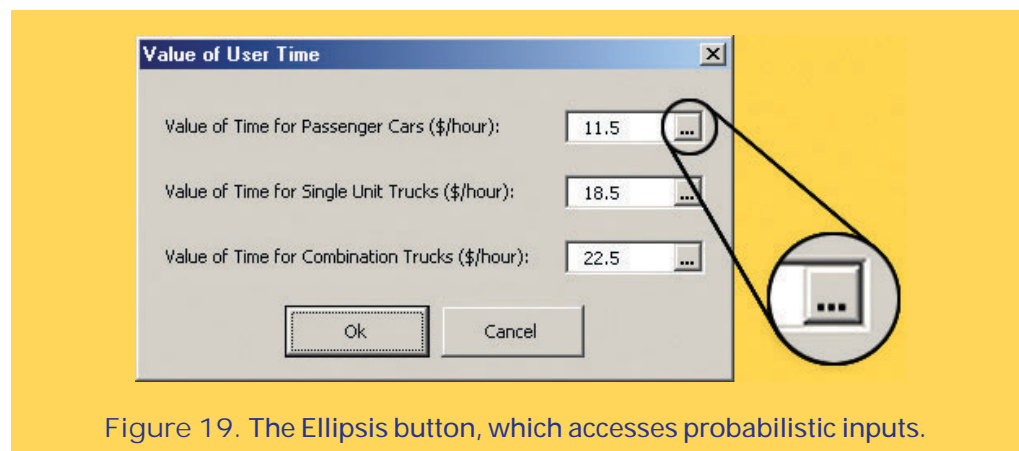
Value of User Time

Value of Time for Passenger Cars (\$/hour): 11.5 ...

Value of Time for Single Unit Trucks (\$/hour): 18.5 ...

Value of Time for Combination Trucks (\$/hour): 22.5 ...

Ok Cancel

...

Figure 19. The Ellipsis button, which accesses probabilistic inputs.